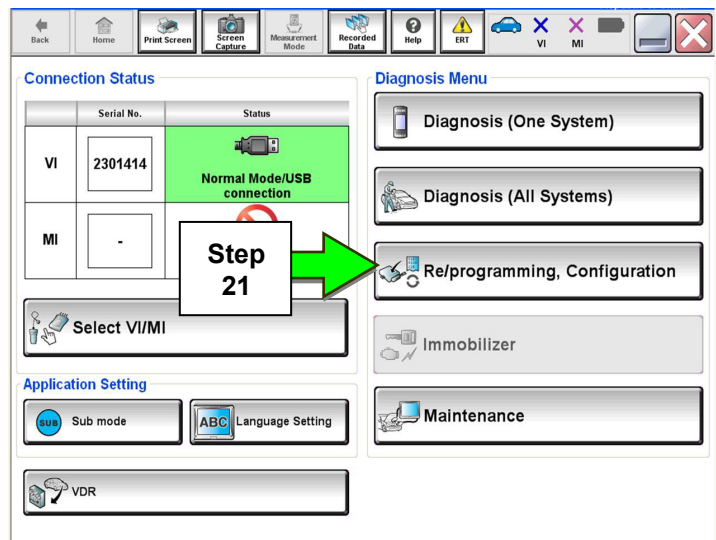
Back Home Print Screen Screen Capture Measurement Mode Recorded Data Help ERT VI MI

Connection Status

| | Serial No. | Status |
|---|---|---|
| VI | 2301414 | Normal Mode/USB connection |
| MI | - | |

Step 21

Select VI/MI

Application Setting

SUB Sub mode

ABC Language Setting

VDR

Diagnosis Menu

Diagnosis (One System)

Diagnosis (All Systems)

Re/programming, Configuration

Immobilizer

Maintenance